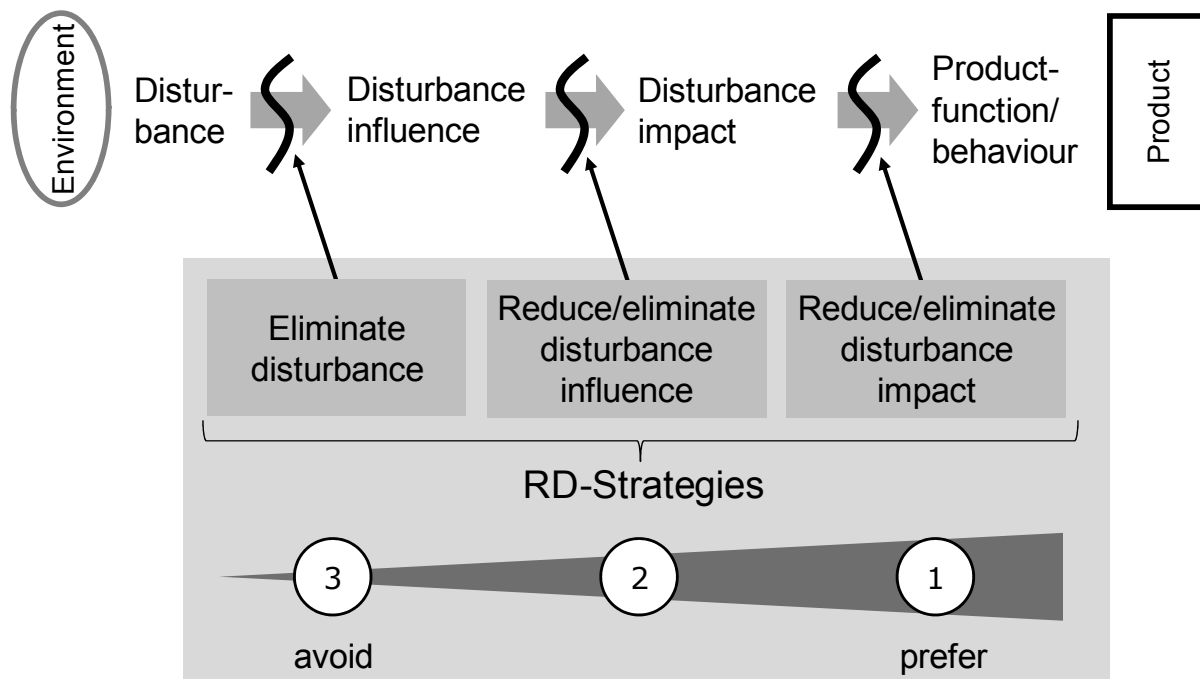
Environment

Disturbance

Disturbance influence

Disturbance impact

Product-function/ behaviour

Product

Eliminate disturbance

Reduce/eliminate disturbance influence

Reduce/eliminate disturbance impact

RD-Strategies

3

2

1

avoid

prefer